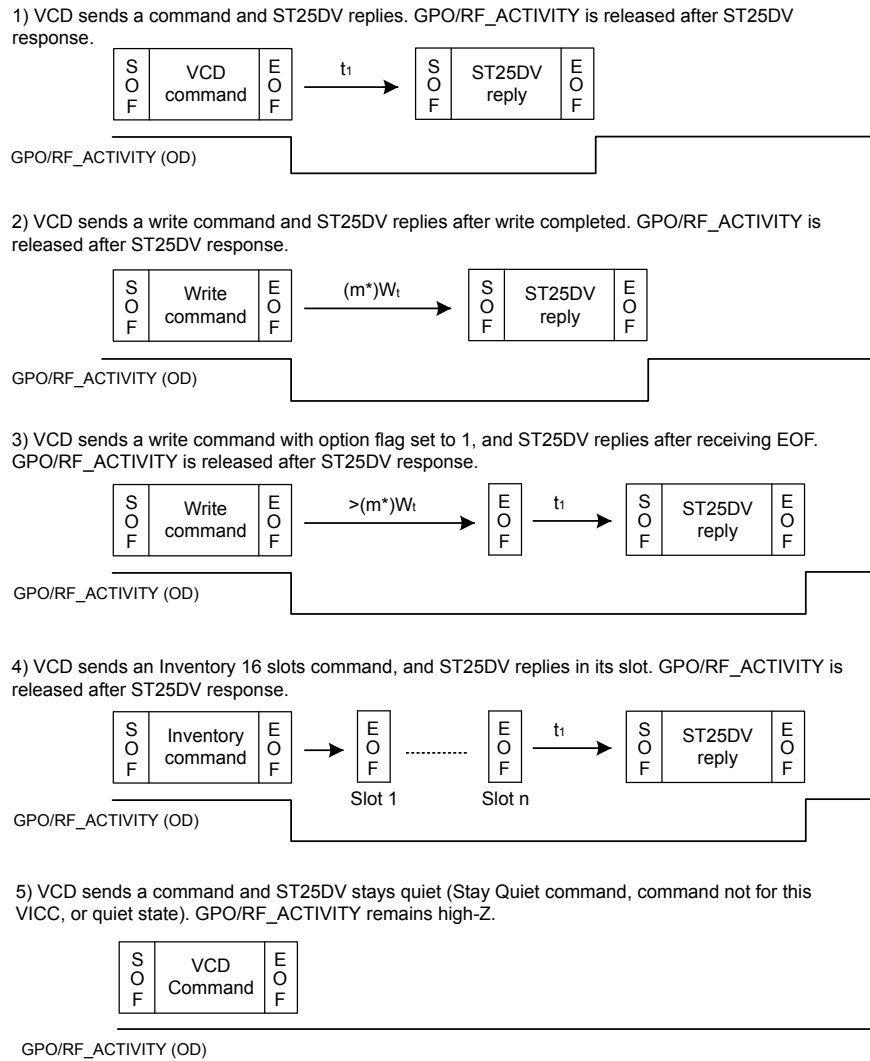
1) VCD sends a command and ST25DV replies. GPO/RF_ACTIVITY is released after ST25DV response.

S O F | VCD command | E O F $\xrightarrow{t_1}$ S O F | ST25DV reply | E O F

GPO/RF_ACTIVITY (OD)

2) VCD sends a write command and ST25DV replies after write completed. GPO/RF_ACTIVITY is released after ST25DV response.

S O F | Write command | E O F $\xrightarrow{(m^*)W_t}$ S O F | ST25DV reply | E O F

GPO/RF_ACTIVITY (OD)

3) VCD sends a write command with option flag set to 1, and ST25DV replies after receiving EOF. GPO/RF_ACTIVITY is released after ST25DV response.

S O F | Write command | E O F $\xrightarrow{>(m^*)W_t}$ E O F $\xrightarrow{t_1}$ S O F | ST25DV reply | E O F

GPO/RF_ACTIVITY (OD)

4) VCD sends an Inventory 16 slots command, and ST25DV replies in its slot. GPO/RF_ACTIVITY is released after ST25DV response.

S O F | Inventory command | E O F → E O F ........... E O F $\xrightarrow{t_1}$ S O F | ST25DV reply | E O F

Slot 1 Slot n

GPO/RF_ACTIVITY (OD)

5) VCD sends a command and ST25DV stays quiet (Stay Quiet command, command not for this VICC, or quiet state). GPO/RF_ACTIVITY remains high-Z.

S O F | VCD Command | E O F

GPO/RF_ACTIVITY (OD)